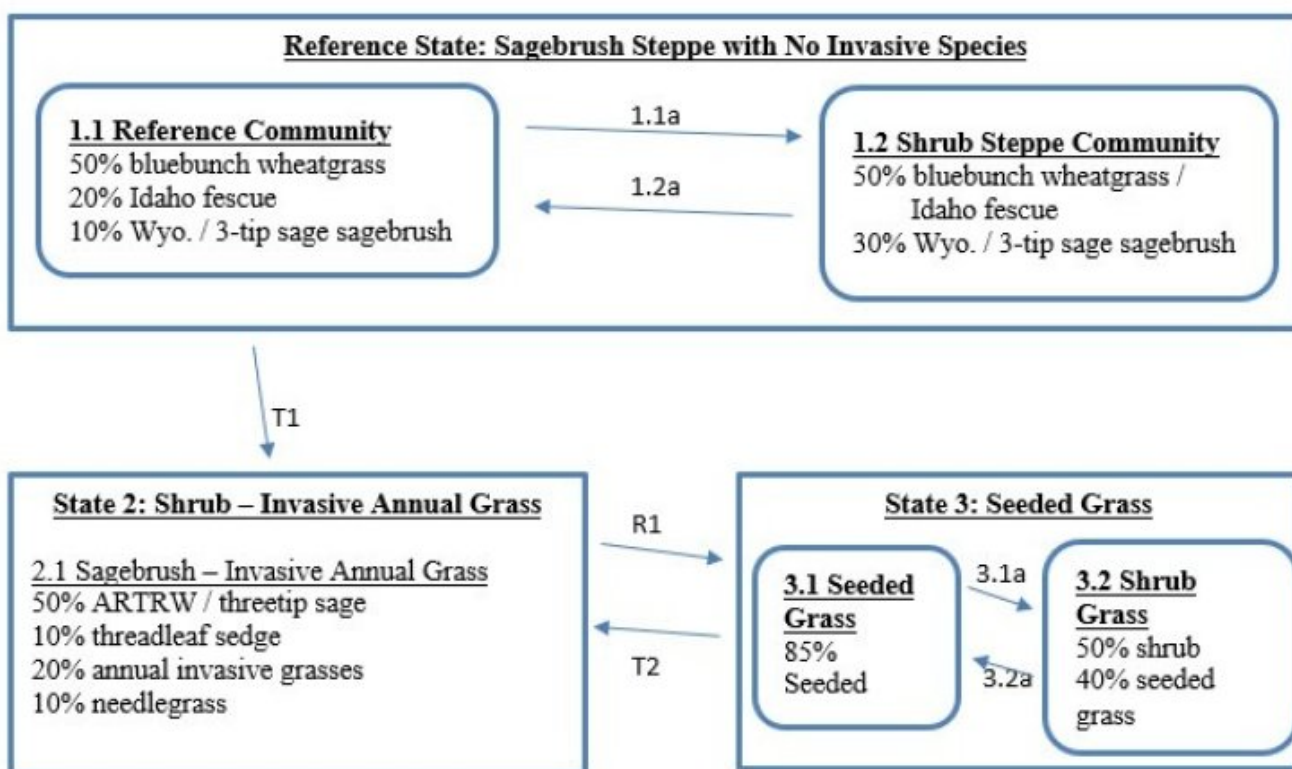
Reference State: Sagebrush Steppe with No Invasive Species

1.1 Reference Community
50% bluebunch wheatgrass
20% Idaho fescue
10% Wyo. / 3-tip sage sagebrush

1.1a

1.2a

1.2 Shrub Steppe Community
50% bluebunch wheatgrass / Idaho fescue
30% Wyo. / 3-tip sage sagebrush

T1

State 2: Shrub – Invasive Annual Grass

2.1 Sagebrush – Invasive Annual Grass
50% ARTRW / threetip sage
10% threadleaf sedge
20% annual invasive grasses
10% needlegrass

R1

T2

State 3: Seeded Grass

3.1 Seeded Grass
85% Seeded

3.1a

3.2a

3.2 Shrub Grass
50% shrub
40% seeded grass